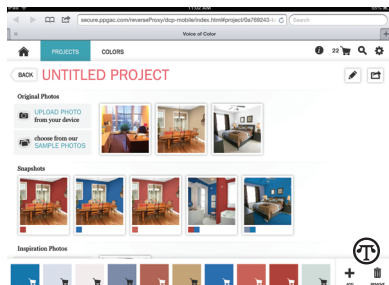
11:32 AM

secure.ppgac.com/reverseProxy/dcp-mobile/index.html#project/0a769243-i

Search

Voice of Color

PROJECTS

COLORS

22

BACK

UNTITLED PROJECT

Original Photos

UPLOAD PHOTO from your device

choose from our SAMPLE PHOTOS

Snapshots

Inspiration Photos